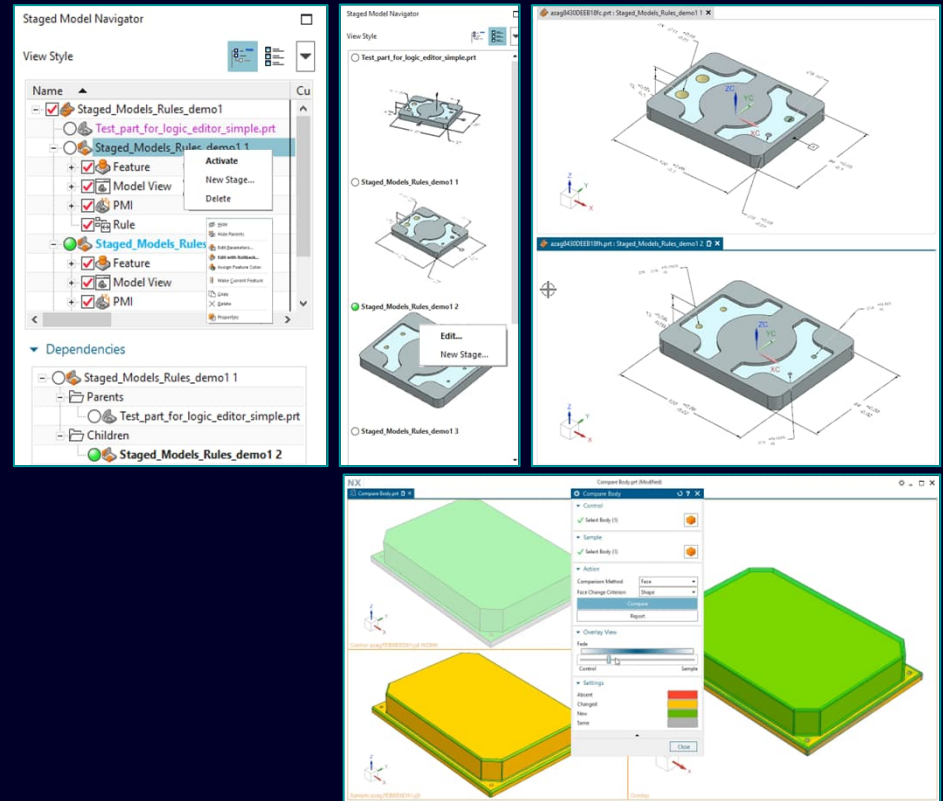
Staged Model Navigator

View Style

Name ▲ Cu

Staged_Models_Rules_demo1

Test_part_for_logic_editor_simple.prt

Staged_Models_Rules_demo1 1

Feature

Model View

PMI

Rule

Staged_Models_Rules

Feature

Model View

PMI

Activate

New Stage...

Delete

Hide

Hide Parents

Edit Parameters...

Edit with Rollback...

Assign Feature Color

Make Current Feature

Copy

Delete

Properties

Dependencies

Staged_Models_Rules_demo1 1

Parents

Test_part_for_logic_editor_simple.prt

Children

Staged_Models_Rules_demo1 2

Staged Model Navigator

View Style

Test_part_for_logic_editor_simple.prt

Staged_Models_Rules_demo1 1

Staged_Models_Rules_demo1 2

Edit...

New Stage...

Staged_Models_Rules_demo1 3

azag8430DEEB18fc.prt : Staged_Models_Rules_demo1 1

ZC

YC

XC

Z

Y

X

azag8430DEEB18fh.prt : Staged_Models_Rules_demo1 2 ✕

ZC

YC

XC

Z

Y

X

NX

Compare Body.prt (Modified)

Compare Body.prt ✕

Compare Body

Control

Select Body (1)

Sample

Select Body (1)

Action

Comparison Method Face

Face Change Criterion Shape

Compare

Report

Overlay View

Fade

Control Sample

Settings

Absent

Changed

New

Same

Close

Control

Sample

Overlay